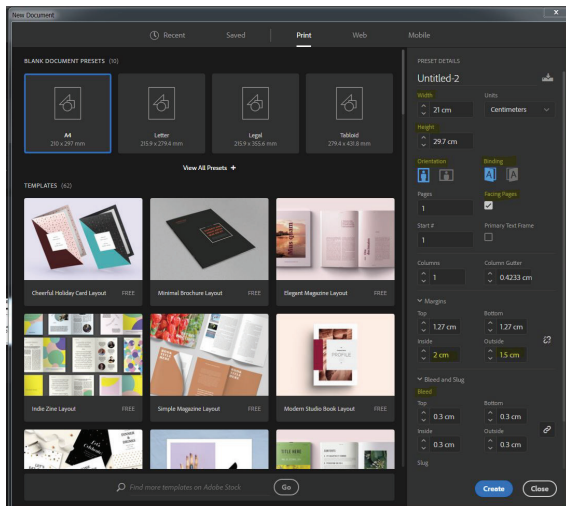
New Document

Recent Saved Print Web Mobile

BLANK DOCUMENT PRESETS (10)

A4
210 x 297 mm

Letter
215.9 x 279.4 mm

Legal
215.9 x 355.6 mm

Tabloid
279.4 x 431.8 mm

View All Presets +

TEMPLATES (42)

Cheerful Holiday Card Layout FREE

Minimal Brochure Layout FREE

Elegant Magazine Layout FREE

Indie Zine Layout FREE

Simple Magazine Layout FREE

Modern Studio Book Layout FREE

Find more templates on Adobe Stock

Go

PRESET DETAILS

Untitled-2

Width
21 cm

Units
Centimeters

Height
29.7 cm

Orientation

Binding

Pages
1

Facing Pages

Start #
1

Primary Text Frame

Columns
1

Column Gutter
0.4233 cm

Margins

Top
1.27 cm

Bottom
1.27 cm

Inside
2 cm

Outside
1.5 cm

Bleed and Slug

Bleed

Top
0.3 cm

Bottom
0.3 cm

Inside
0.3 cm

Outside
0.3 cm

Slug

Create

Close